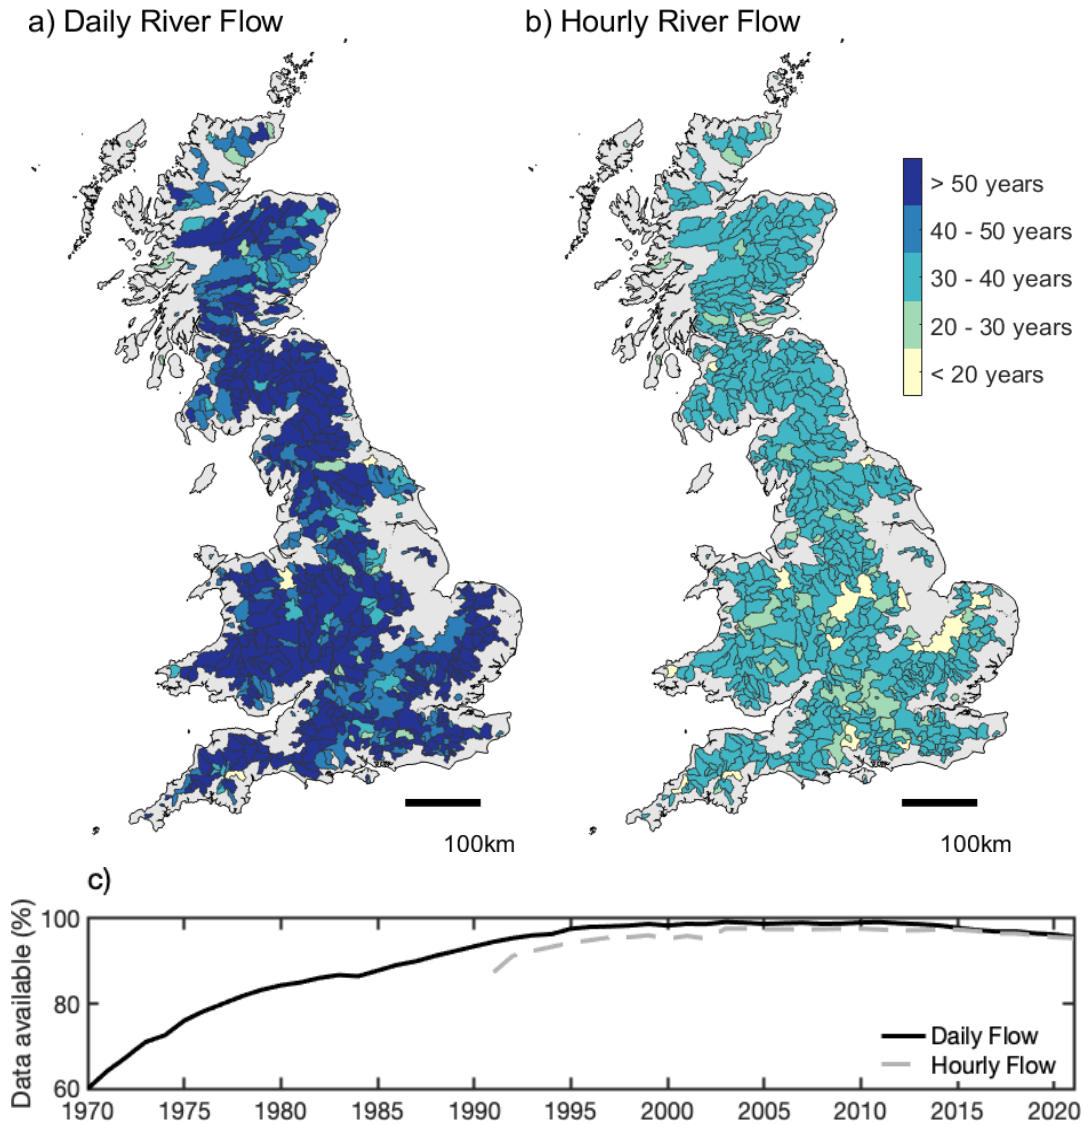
a) Daily River Flow

b) Hourly River Flow

> 50 years
40 - 50 years
30 - 40 years
20 - 30 years
< 20 years

100km

100km

c)

Data available (%)

100
80
60

1970 1975 1980 1985 1990 1995 2000 2005 2010 2015 2020

Daily Flow
Hourly Flow